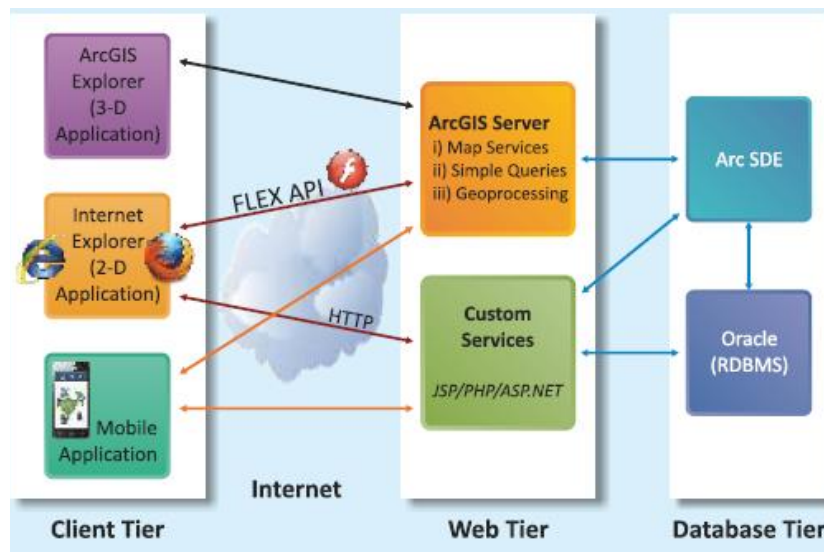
ArcGIS Explorer (3-D Application)

Internet Explorer (2-D Application)

Mobile Application

FLEX API

HTTP

Internet

ArcGIS Server
i) Map Services
ii) Simple Queries
iii) Geoprocessing

Custom Services
JSP/PHP/ASP.NET

Arc SDE

Oracle (RDBMS)

Client Tier

Web Tier

Database Tier